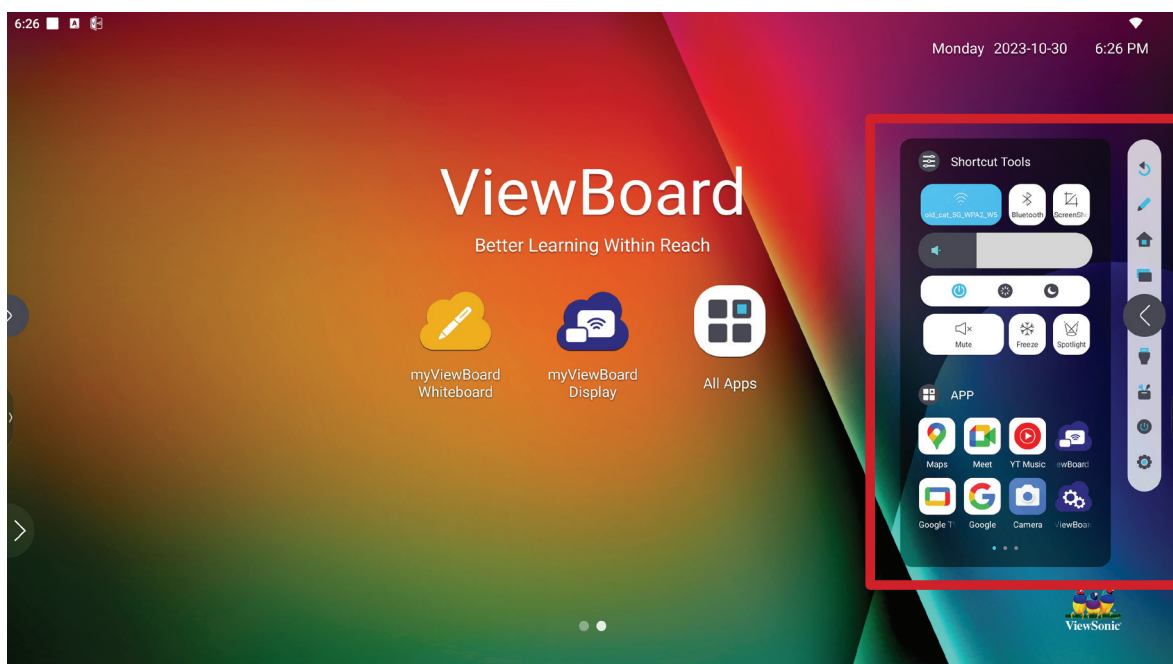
6:26

Monday 2023-10-30 6:26 PM

ViewBoard
Better Learning Within Reach

myViewBoard Whiteboard

myViewBoard Display

All Apps

Shortcut Tools

old_cat_5G_WPA2_W5

Bluetooth

ScreenSh

Mute

Freeze

Spotlight

APP

Maps

Meet

YT Music

ewBoard

Google T

Google

Camera

ViewBoar

ViewSonic